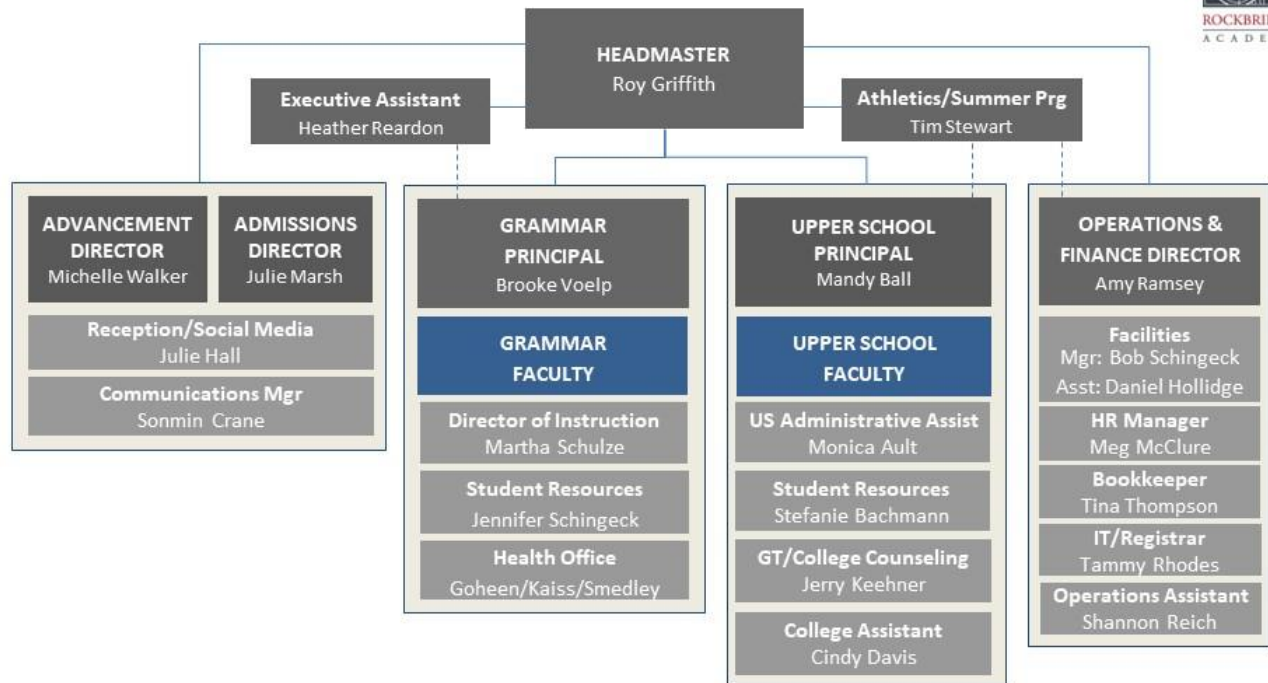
ROCKBRI
ACADE

HEADMASTER
Roy Griffith

Executive Assistant
Heather Reardon

Athletics/Summer Prg
Tim Stewart

ADVANCEMENT DIRECTOR
Michelle Walker

ADMISSIONS DIRECTOR
Julie Marsh

Reception/Social Media
Julie Hall

Communications Mgr
Sonmin Crane

GRAMMAR PRINCIPAL
Brooke Voelp

GRAMMAR FACULTY

Director of Instruction
Martha Schulze

Student Resources
Jennifer Schingeck

Health Office
Goheen/Kaiss/Smedley

UPPER SCHOOL PRINCIPAL
Mandy Ball

UPPER SCHOOL FACULTY

US Administrative Assist
Monica Ault

Student Resources
Stefanie Bachmann

GT/College Counseling
Jerry Keehner

College Assistant
Cindy Davis

OPERATIONS & FINANCE DIRECTOR
Amy Ramsey

Facilities
Mgr: Bob Schingeck
Asst: Daniel Hollidge

HR Manager
Meg McClure

Bookkeeper
Tina Thompson

IT/Registrar
Tammy Rhodes

Operations Assistant
Shannon Reich